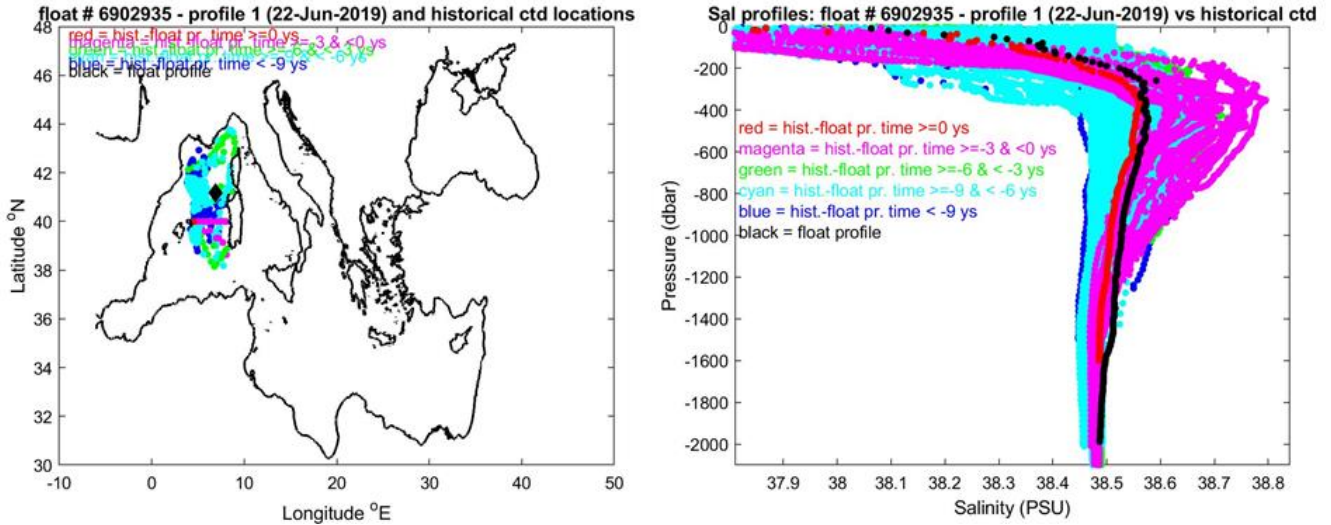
float # 6902935 - profile 1 (22-Jun-2019) and historical ctd locations

red = hist.-float pr. time >=0 ys
magenta = hist.-float pr. time >=-3 & <0 ys
green = hist.-float pr. time >=-6 & < -3 ys
blue = hist.-float pr. time < -9 ys
black = float profile

Latitude $^o$N

48
46
44
42
40
38
36
34
32
30

-10 0 10 20 30 40 50

Longitude $^o$E

Sal profiles: float # 6902935 - profile 1 (22-Jun-2019) vs historical ctd

red = hist.-float pr. time >=0 ys
magenta = hist.-float pr. time >=-3 & <0 ys
green = hist.-float pr. time >=-6 & < -3 ys
cyan = hist.-float pr. time >=-9 & < -6 ys
blue = hist.-float pr. time < -9 ys
black = float profile

Pressure (dbar)

0
-200
-400
-600
-800
-1000
-1200
-1400
-1600
-1800
-2000

37.9 38 38.1 38.2 38.3 38.4 38.5 38.6 38.7 38.8

Salinity (PSU)